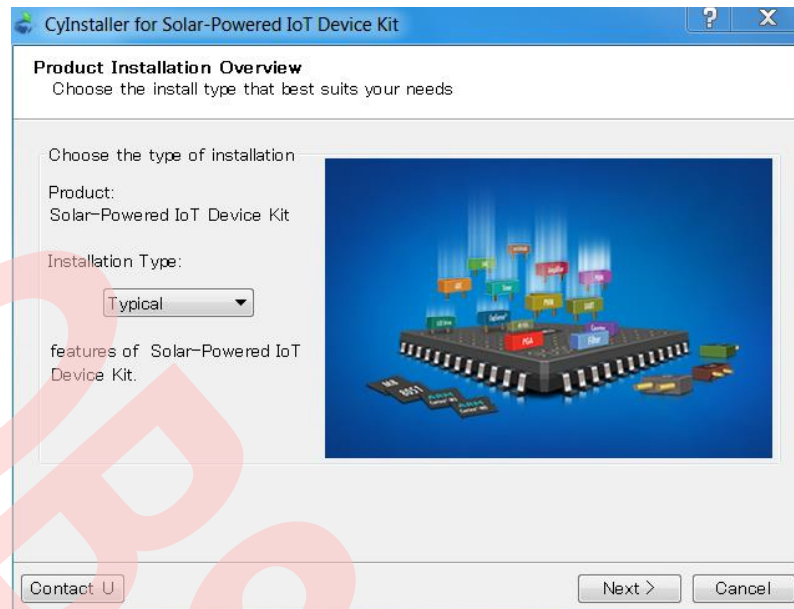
CyInstaller for Solar-Powered IoT Device Kit

?

X

Product Installation Overview
Choose the install type that best suits your needs

Choose the type of installation

Product:
Solar-Powered IoT Device Kit

Installation Type:

Typical

features of Solar-Powered IoT Device Kit.

Contact U

Next >

Cancel